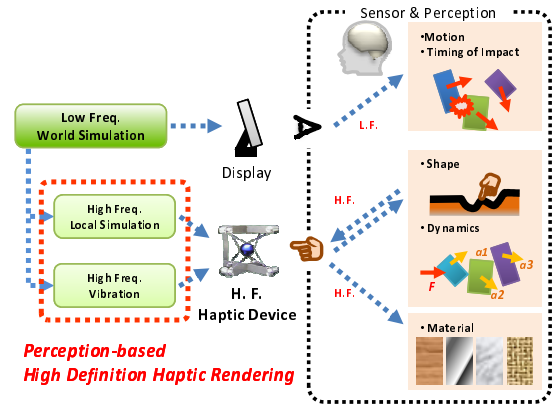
Sensor & Perception

•Motion
• Timing of Impact

Low Freq.
World Simulation

L.F.

Display

•Shape

H. F.

High Freq.
Local Simulation

• Dynamics

$\alpha 1$

$\alpha 3$

High Freq.
Vibration

F

$\alpha 2$

H. F.
Haptic Device

H.F.

• Material

Perception-based
High Definition Haptic Rendering